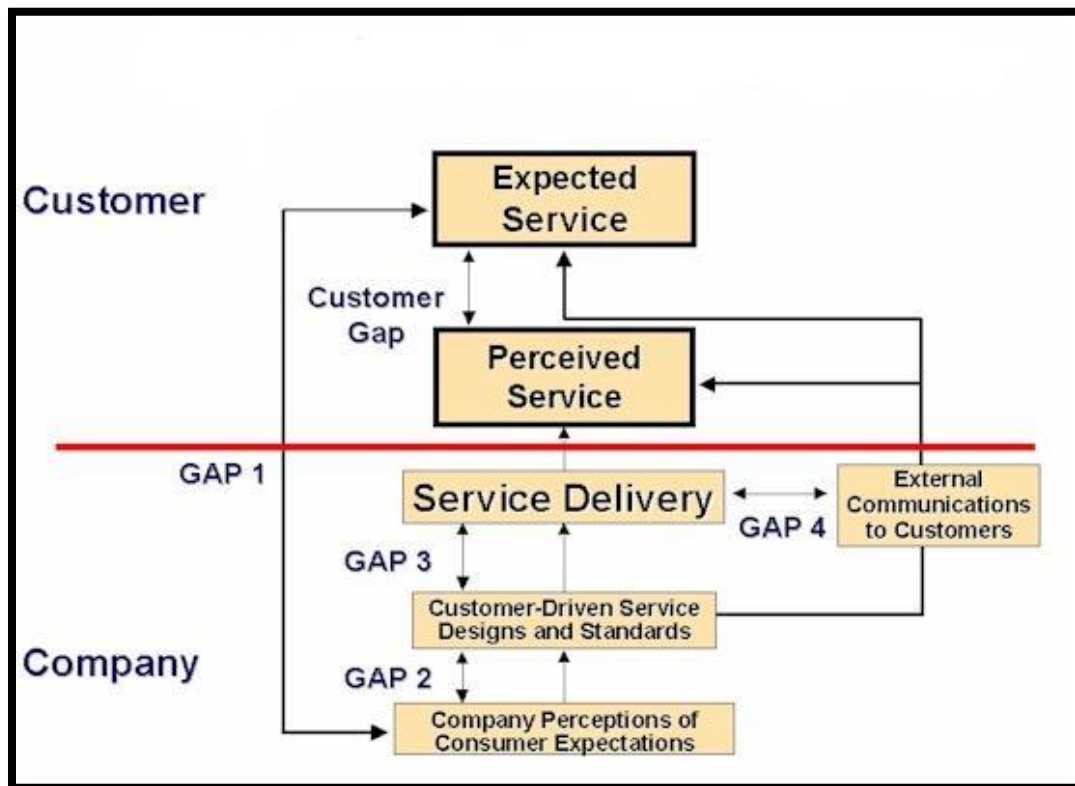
Customer

Expected Service

Customer Gap

Perceived Service

GAP 1

Service Delivery

External Communications to Customers

GAP 4

GAP 3

Customer-Driven Service Designs and Standards

Company

GAP 2

Company Perceptions of Consumer Expectations